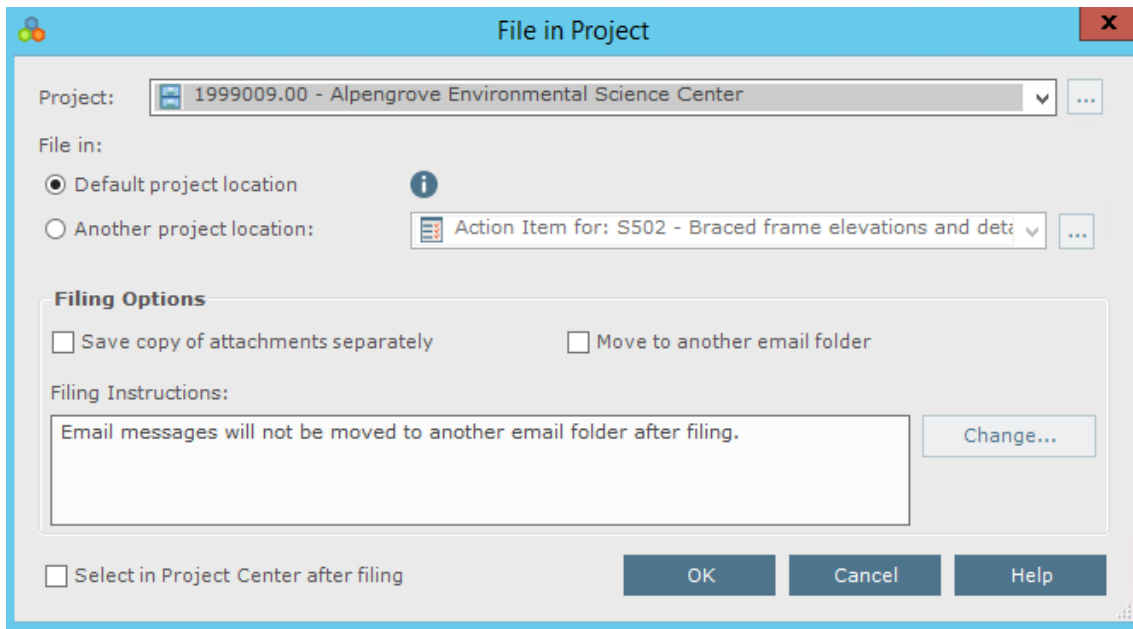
File in Project

x

Project: 1999009.00 - Alpengrove Environmental Science Center

...

File in:

Default project location

Another project location: Action Item for: S502 - Braced frame elevations and det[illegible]

...

Filing Options

Save copy of attachments separately

Move to another email folder

Filing Instructions:

Email messages will not be moved to another email folder after filing.

Change...

Select in Project Center after filing

OK

Cancel

Help